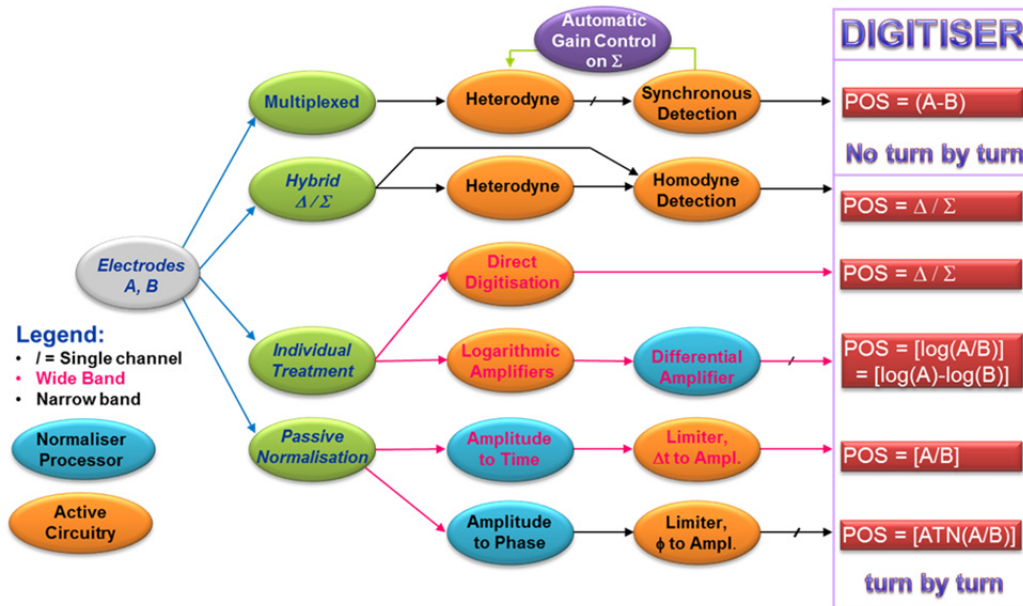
DIGITISER

Automatic Gain Control on $\Sigma$

Electrodes A, B

Multiplexed

Heterodyne

Synchronous Detection

POS = (A-B)

No turn by turn

Hybrid $\Delta / \Sigma$

Heterodyne

Homodyne Detection

POS = $\Delta / \Sigma$

Direct Digitisation

POS = $\Delta / \Sigma$

Individual Treatment

Logarithmic Amplifiers

Differential Amplifier

POS = [log(A/B)] = [log(A)-log(B)]

Passive Normalisation

Amplitude to Time

Limiter, $\Delta$t to Ampl.

POS = [A/B]

Amplitude to Phase

Limiter, $\phi$ to Ampl.

POS = [ATN(A/B)]

turn by turn

Legend:
• / = Single channel
• Wide Band
• Narrow band

Normaliser Processor

Active Circuitry